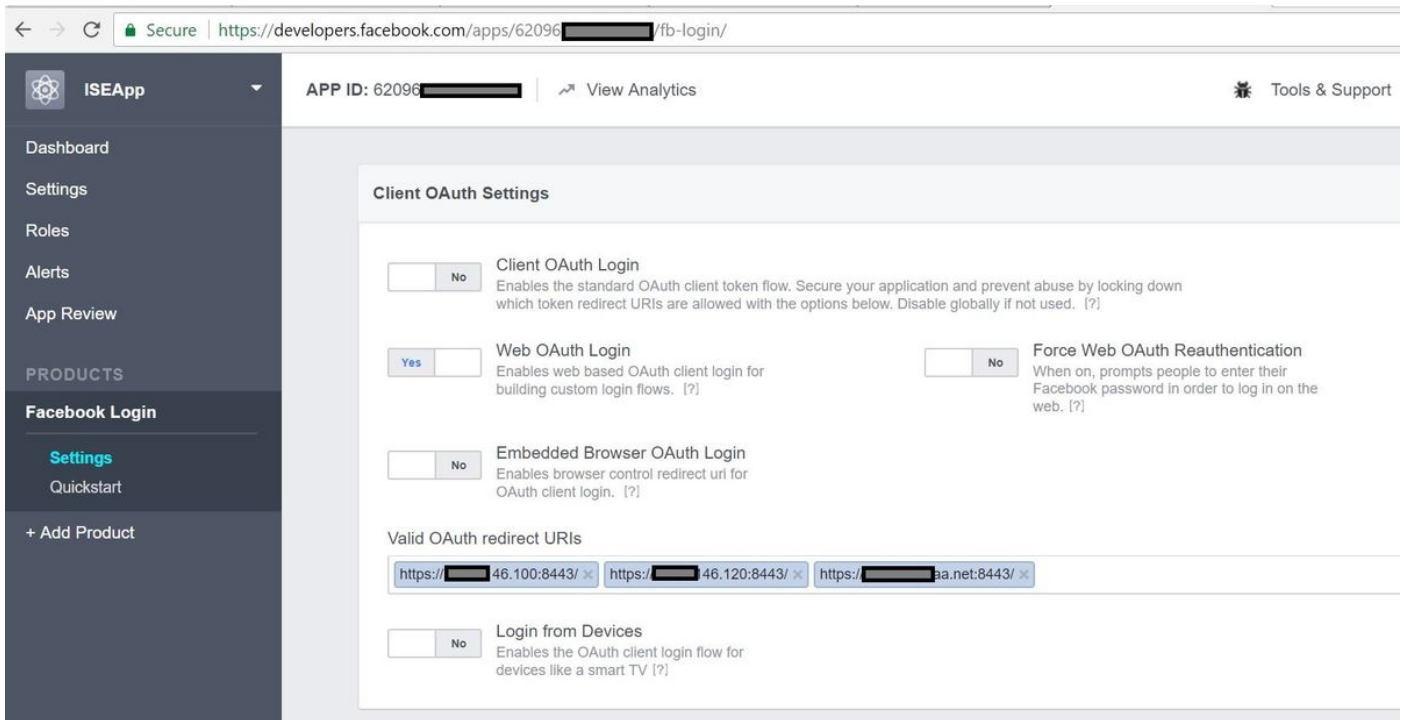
Secure | https://developers.facebook.com/apps/62096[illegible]/fb-login/

ISEApp

APP ID: 62096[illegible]

View Analytics

Tools & Support

Dashboard

Settings

Roles

Alerts

App Review

PRODUCTS

Facebook Login

Settings

Quickstart

+ Add Product

Client OAuth Settings

No

Client OAuth Login

Enables the standard OAuth client token flow. Secure your application and prevent abuse by locking down which token redirect URIs are allowed with the options below. Disable globally if not used. [?]

Yes

Web OAuth Login

Enables web based OAuth client login for building custom login flows. [?]

No

Force Web OAuth Reauthentication

When on, prompts people to enter their Facebook password in order to log in on the web. [?]

No

Embedded Browser OAuth Login

Enables browser control redirect uri for OAuth client login. [?]

Valid OAuth redirect URIs

https://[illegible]46.100:8443/ × https://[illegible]46.120:8443/ × https://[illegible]aa.net:8443/ ×

No

Login from Devices

Enables the OAuth client login flow for devices like a smart TV [?]